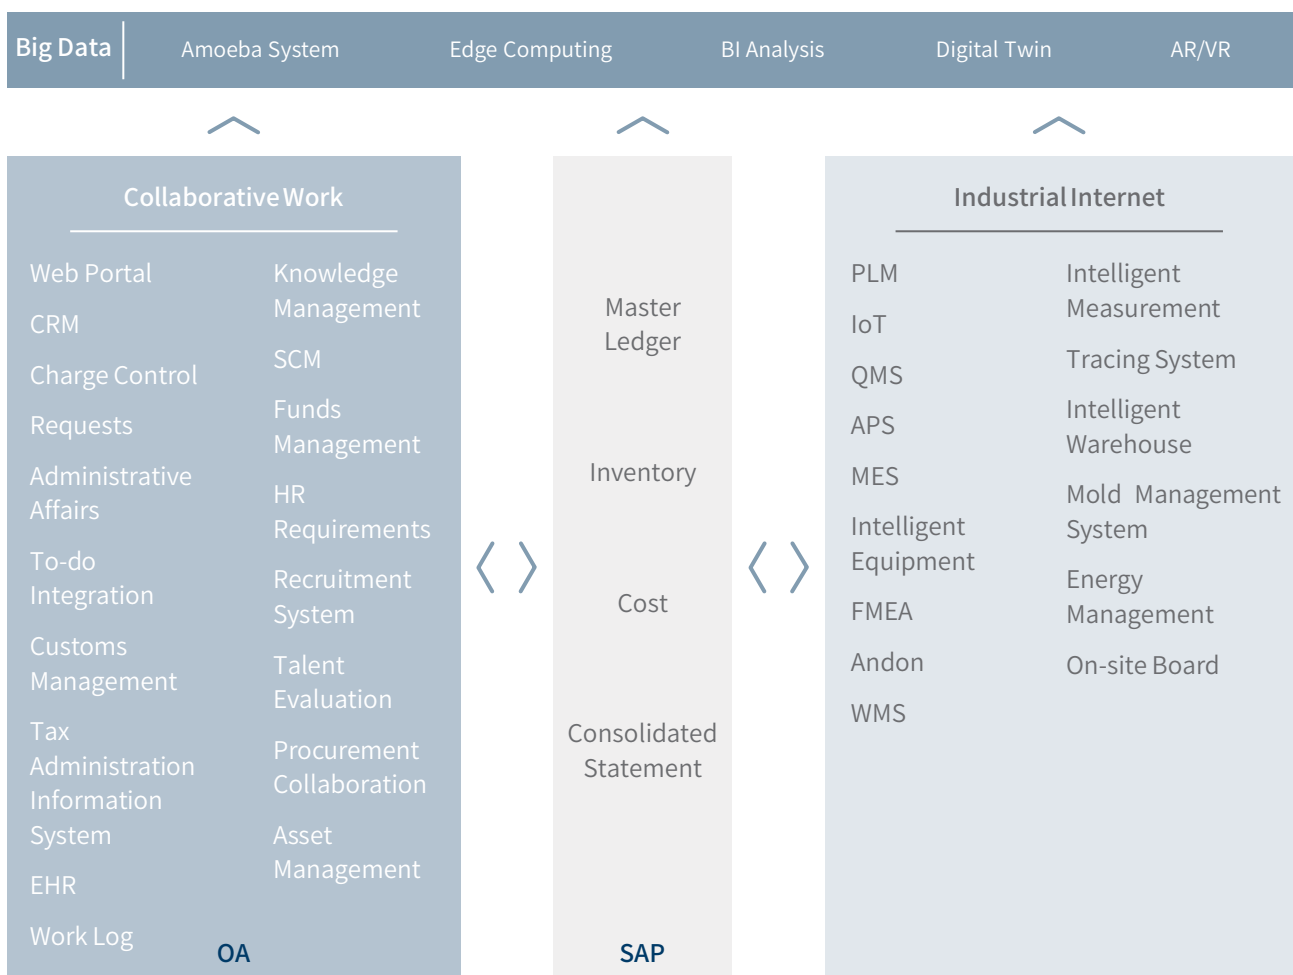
Big Data | Amoeba System | Edge Computing | BI Analysis | Digital Twin | AR/VR

Collaborative Work

Web Portal
CRM
Charge Control
Requests
Administrative Affairs
To-do Integration
Customs Management
Tax Administration Information System
EHR
Work Log

Knowledge Management
SCM
Funds Management
HR Requirements
Recruitment System
Talent Evaluation
Procurement Collaboration
Asset Management

OA

Master Ledger
Inventory
Cost
Consolidated Statement

SAP

Industrial Internet

PLM
IoT
QMS
APS
MES
Intelligent Equipment
FMEA
Andon
WMS

Intelligent Measurement
Tracing System
Intelligent Warehouse
Mold Management System
Energy Management
On-site Board